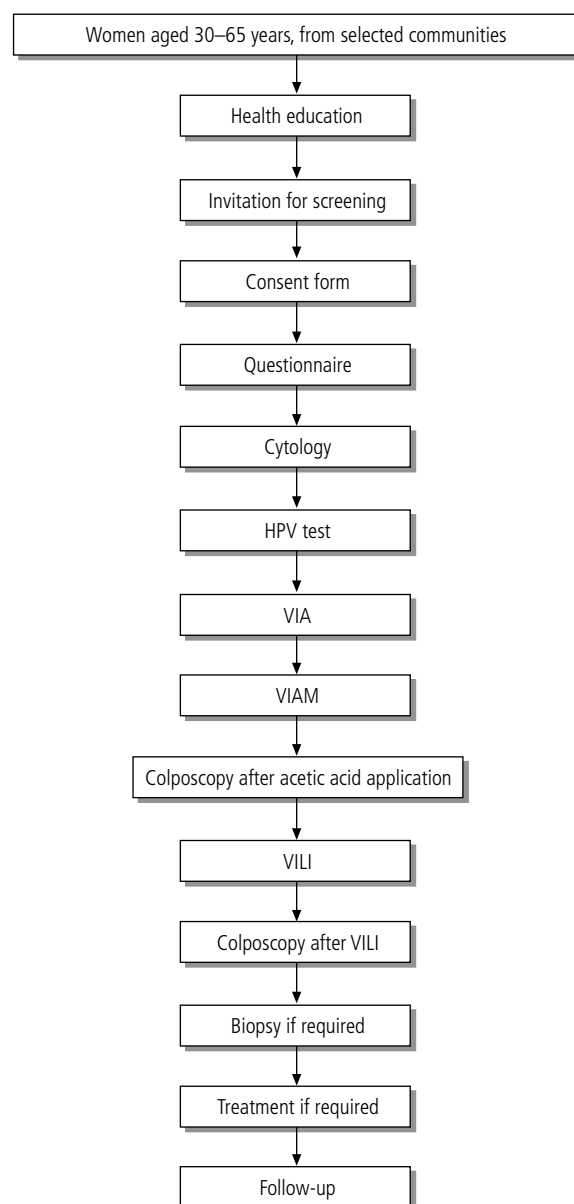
Women aged 30–65 years, from selected communities

Health education

Invitation for screening

Consent form

Questionnaire

Cytology

HPV test

VIA

VIAM

Colposcopy after acetic acid application

VILI

Colposcopy after VILI

Biopsy if required

Treatment if required

Follow-up